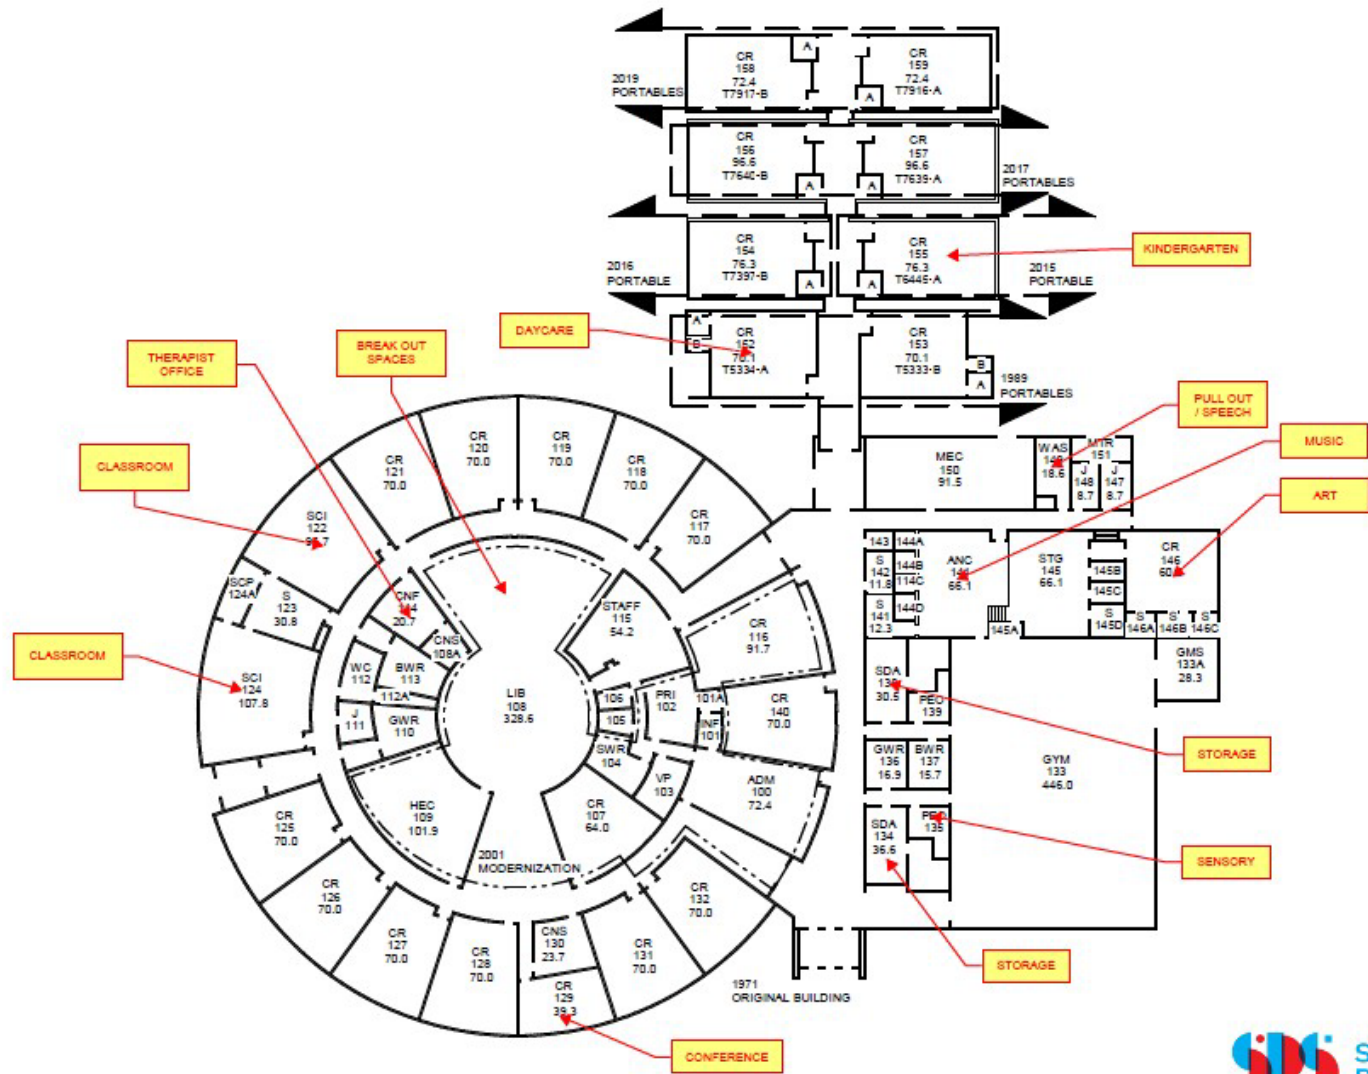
CR 158 72.4 T7917-B

CR 159 72.4 T7916-A

2019 PORTABLES

CR 156 96.6 T7640-B

CR 157 96.6 T7639-A

2017 PORTABLES

CR 154 76.3 T7397-B

CR 155 76.3 T6445-A

2016 PORTABLE

2015 PORTABLE

KINDERGARTEN

DAYCARE

CR 152 70.1 T5334-A

CR 153 70.1 T5333-B

1989 PORTABLES

THERAPIST OFFICE

BREAK OUT SPACES

PULL OUT / SPEECH

MUSIC

ART

CLASSROOM

CR 120 70.0

CR 119 70.0

CR 121 70.0

CR 118 70.0

CR 117 70.0

SCI 122 91.7

MEC 150 91.5

WAS 149 18.6

MTR 151

J 148 8.7

J 147 8.7

143 144A

S 142 11.8

144B

114C

ANC 144 65.1

STG 145 66.1

CR 146 60.

145B

145C

S 141 12.3

144D

145A

S 145D

S 146A

S 146B

S 146C

GMS 133A 28.3

SCP 124A

S 123 30.8

CNF 114 20.7

CNS 108A

STAFF 115 54.2

CR 116 91.7

CLASSROOM

SCI 124 107.8

WC 112

BWR 113

112A

J 111

GWR 110

LIB 108 328.6

106

105

PRI 102

101A

INF 101

CR 140 70.0

SDA 138 30.5

PEO 139

STORAGE

SWR 104

VP 103

ADM 100 72.4

GWR 136 16.9

BWR 137 15.7

GYM 133 446.0

HEC 109 101.9

CR 107 64.0

CR 125 70.0

SDA 134 36.6

PEO 135

SENSORY

2001 MODERNIZATION

CR 126 70.0

CR 132 70.0

CR 127 70.0

CR 128 70.0

CNS 130 23.7

CR 131 70.0

CR 129 39.3

1971 ORIGINAL BUILDING

STORAGE

CONFERENCE